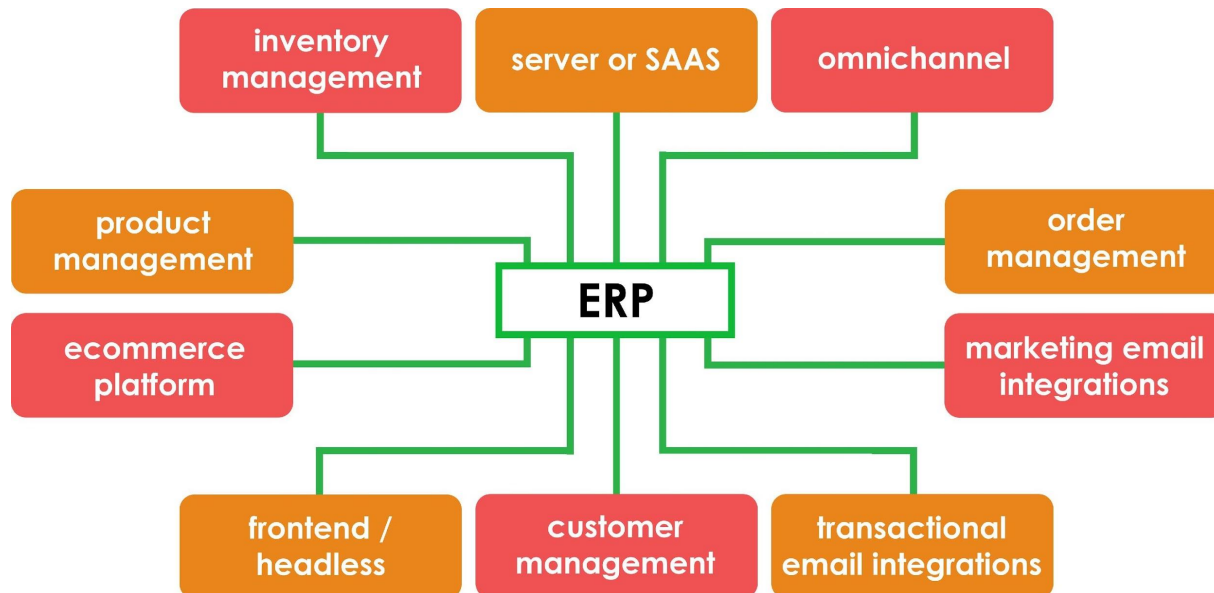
inventory management

server or SAAS

omnichannel

product management

ERP

order management

ecommerce platform

marketing email integrations

frontend / headless

customer management

transactional email integrations